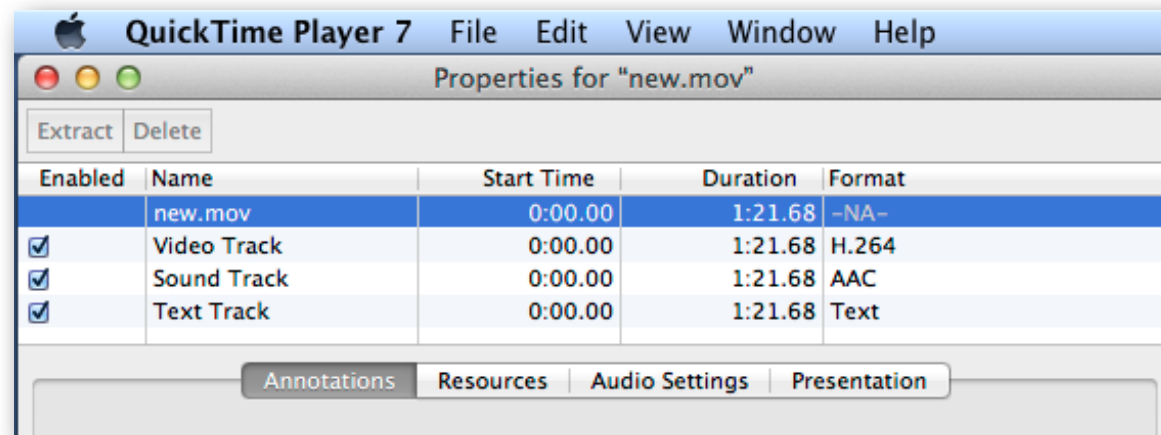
QuickTime Player 7 File Edit View Window Help

Properties for "new.mov"

Extract Delete

| Enabled | Name | Start Time | Duration | Format |
|---|---|---|---|---|
| | new.mov | 0:00.00 | 1:21.68 | -NA- |
| ☑ | Video Track | 0:00.00 | 1:21.68 | H.264 |
| ☑ | Sound Track | 0:00.00 | 1:21.68 | AAC |
| ☑ | Text Track | 0:00.00 | 1:21.68 | Text |

Annotations Resources Audio Settings Presentation